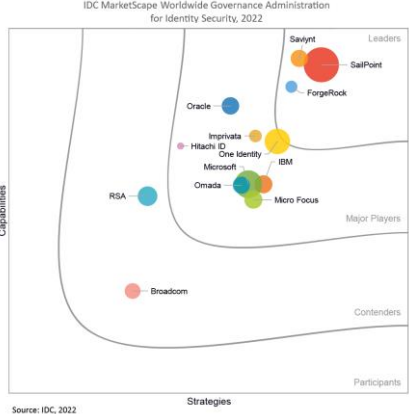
IDC MarketScape Worldwide Governance Administration for Identity Security, 2022

Leaders

Saviynt

SailPoint

ForgeRock

Oracle

Imprivata

Hitachi ID

One Identity

IBM

Microsoft

Omada

Micro Focus

RSA

Major Players

Broadcom

Contenders

Participants

Capabilities

Strategies

Source: IDC, 2022